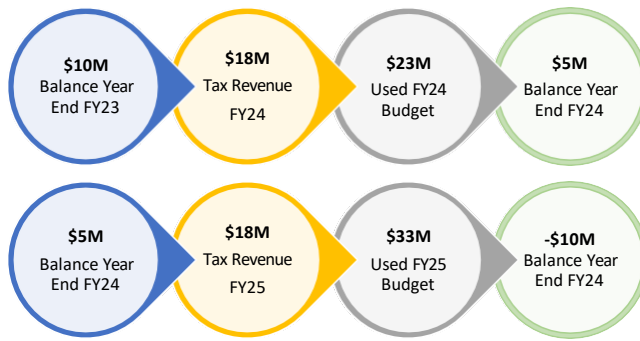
$10M
Balance Year End FY23

$18M
Tax Revenue
FY24

$23M
Used FY24 Budget

$5M
Balance Year End FY24

$5M
Balance Year End FY24

$18M
Tax Revenue
FY25

$33M
Used FY25 Budget

-$10M
Balance Year End FY24